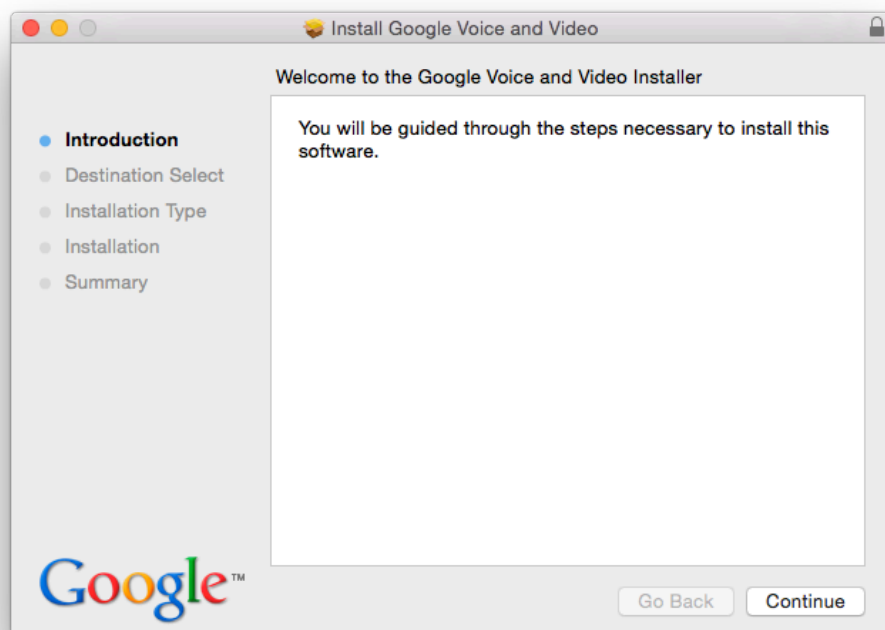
Install Google Voice and Video

Welcome to the Google Voice and Video Installer

Introduction
Destination Select
Installation Type
Installation
Summary

You will be guided through the steps necessary to install this software.

Google™

Go Back
Continue